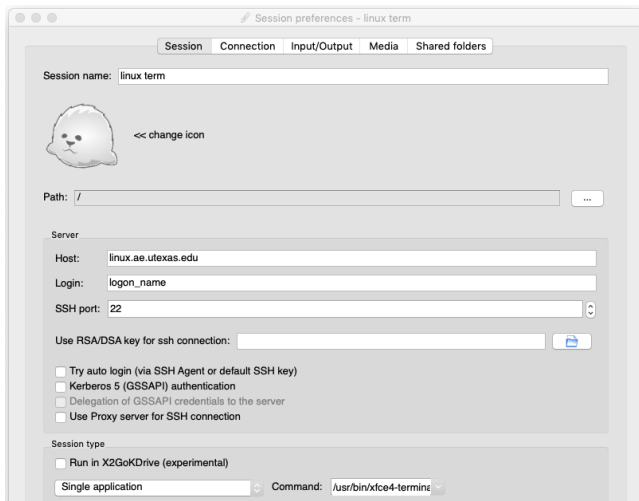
Session preferences - linux term

Session Connection Input/Output Media Shared folders

Session name: linux term

<< change icon

Path: /

...

Server

Host: linux.ae.utexas.edu

Login: logon_name

SSH port: 22

Use RSA/DSA key for ssh connection:

Try auto login (via SSH Agent or default SSH key)

Kerberos 5 (GSSAPI) authentication

Delegation of GSSAPI credentials to the server

Use Proxy server for SSH connection

Session type

Run in X2GoKDrive (experimental)

Single application

Command: /usr/bin/xfce4-termina